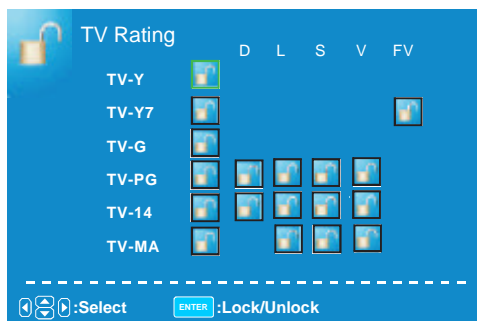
TV Rating

| | | D | L | S | V | FV |
|---|---|---|---|---|---|---|
| TV-Y | | | | | | |
| TV-Y7 | | | | | | |
| TV-G | | | | | | |
| TV-PG | | | | | | |
| TV-14 | | | | | | |
| TV-MA | | | | | | |

:Select ENTER :Lock/Unlock